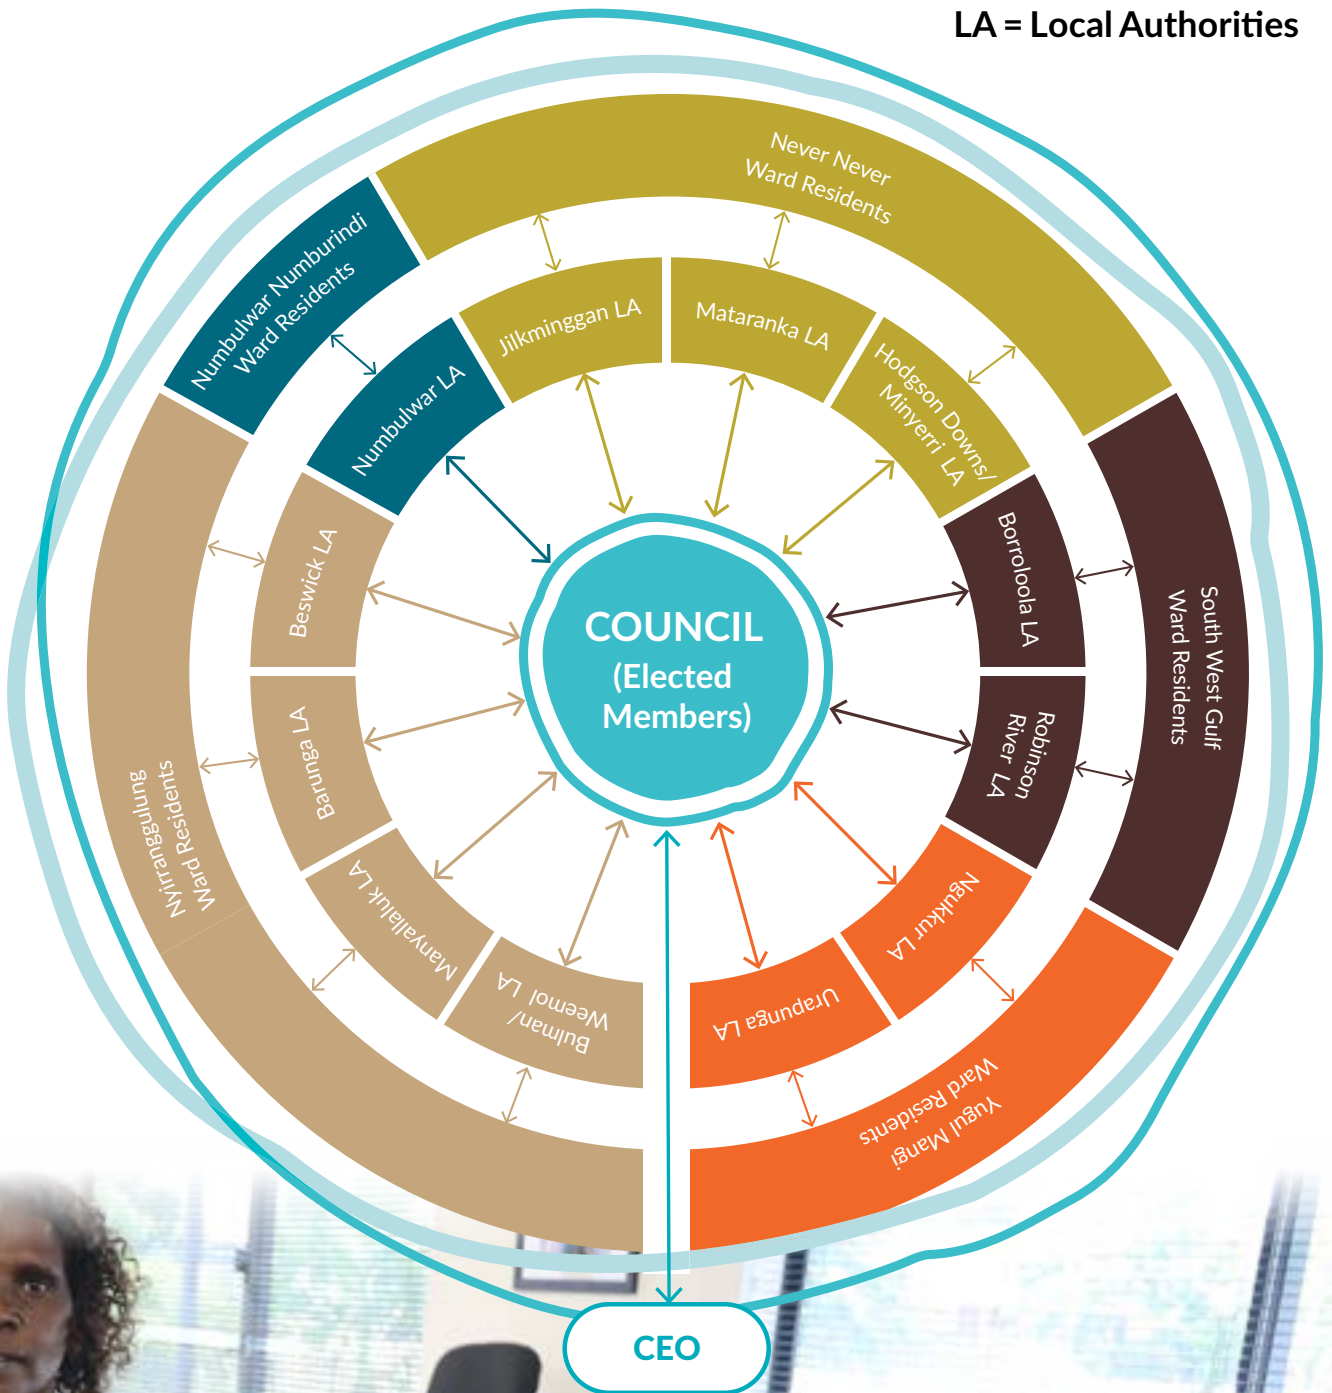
LA = Local Authorities

Never Never Ward Residents

Numbulwar Numburindi Ward Residents

Jilkminggan LA

Mataranka LA

Hodgson Downs/ Minyerri LA

Numbulwar LA

Beswick LA

Borroloola LA

South West Gulf Ward Residents

COUNCIL (Elected Members)

Barunga LA

Robinson River LA

Nyirranggulung Ward Residents

Manyallaluk LA

Bulman/ Weemol LA

Urapunga LA

Ngukurr LA

Yugul Mangi Ward Residents

CEO